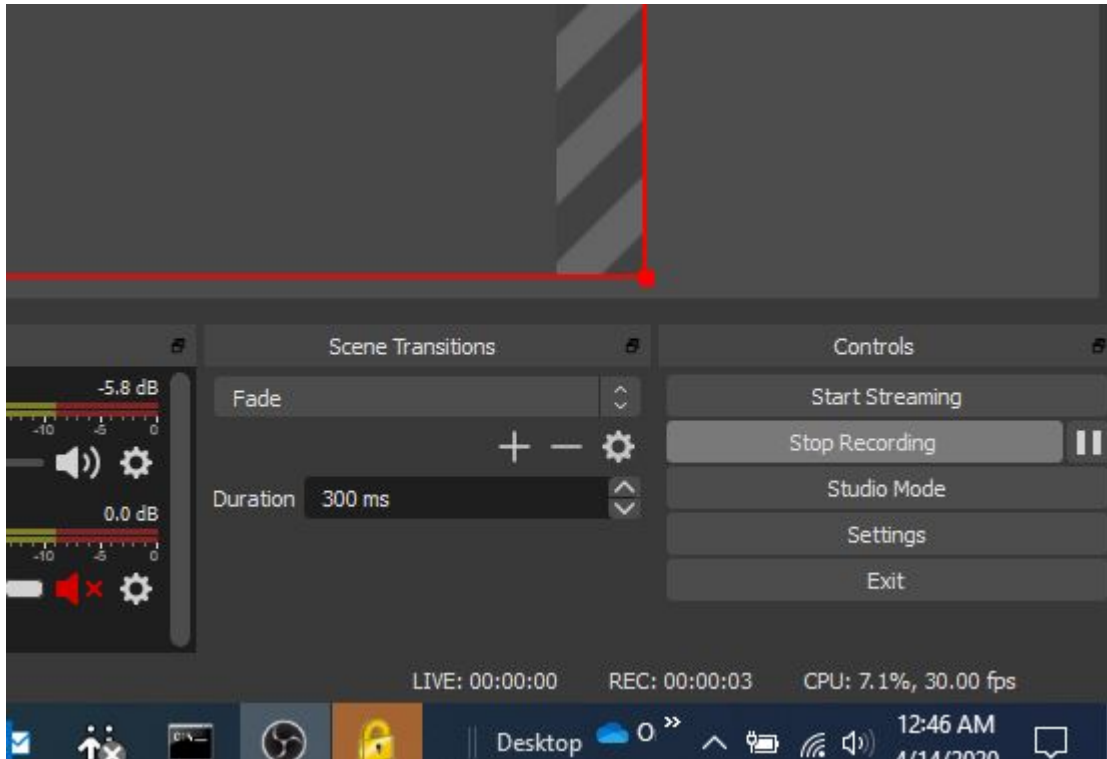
-5.8 dB
-10 -5 0

0.0 dB
-10 -5 0

Scene Transitions

Fade

Duration 300 ms

Controls

Start Streaming

Stop Recording

Studio Mode

Settings

Exit

LIVE: 00:00:00 REC: 00:00:03 CPU: 7.1%, 30.00 fps

Desktop

0

12:46 AM
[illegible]